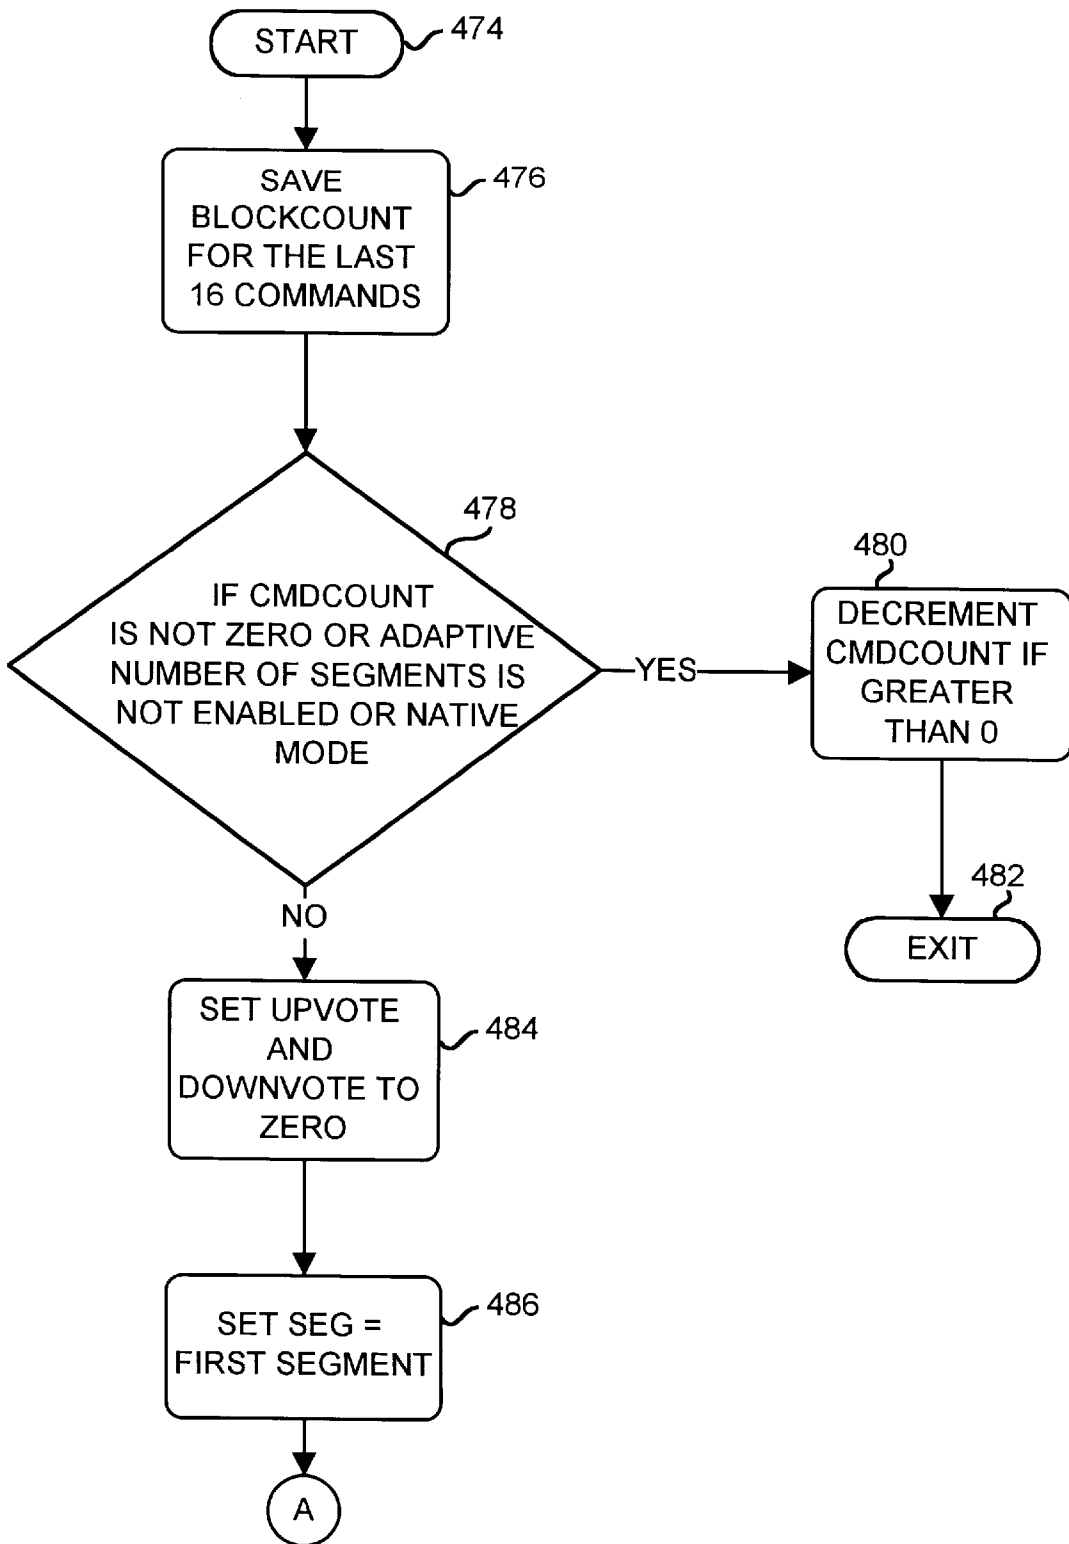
START 474

SAVE BLOCKCOUNT FOR THE LAST 16 COMMANDS 476

478

IF CMDCOUNT IS NOT ZERO OR ADAPTIVE NUMBER OF SEGMENTS IS NOT ENABLED OR NATIVE MODE

YES

480

DECREMENT CMDCOUNT IF GREATER THAN 0

482

EXIT

NO

SET UPVOTE AND DOWNVOTE TO ZERO 484

SET SEG = FIRST SEGMENT 486

A